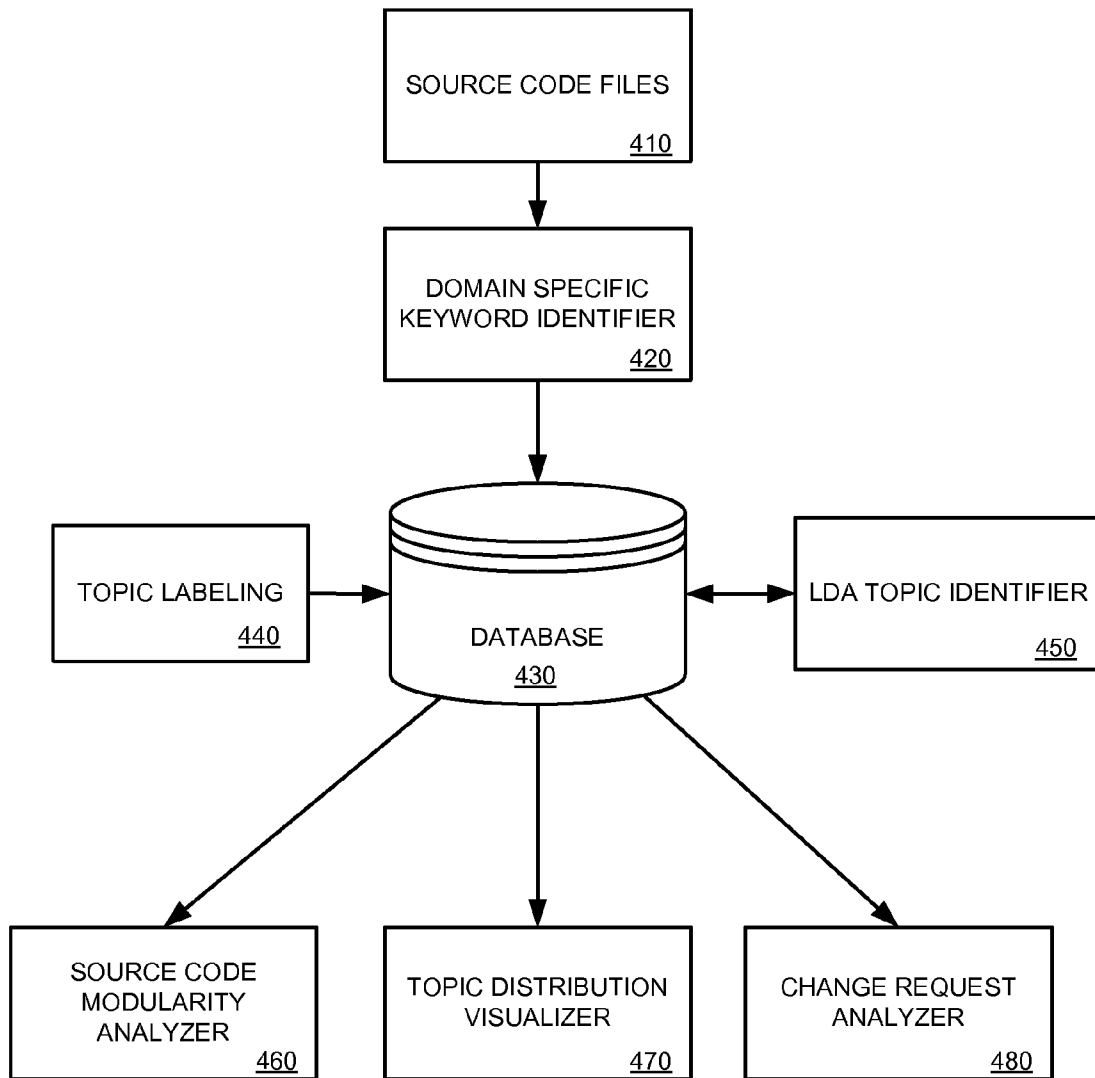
SOURCE CODE FILES
410

DOMAIN SPECIFIC KEYWORD IDENTIFIER
420

TOPIC LABELING
440

DATABASE
430

LDA TOPIC IDENTIFIER
450

SOURCE CODE MODULARITY ANALYZER
460

TOPIC DISTRIBUTION VISUALIZER
470

CHANGE REQUEST ANALYZER
480